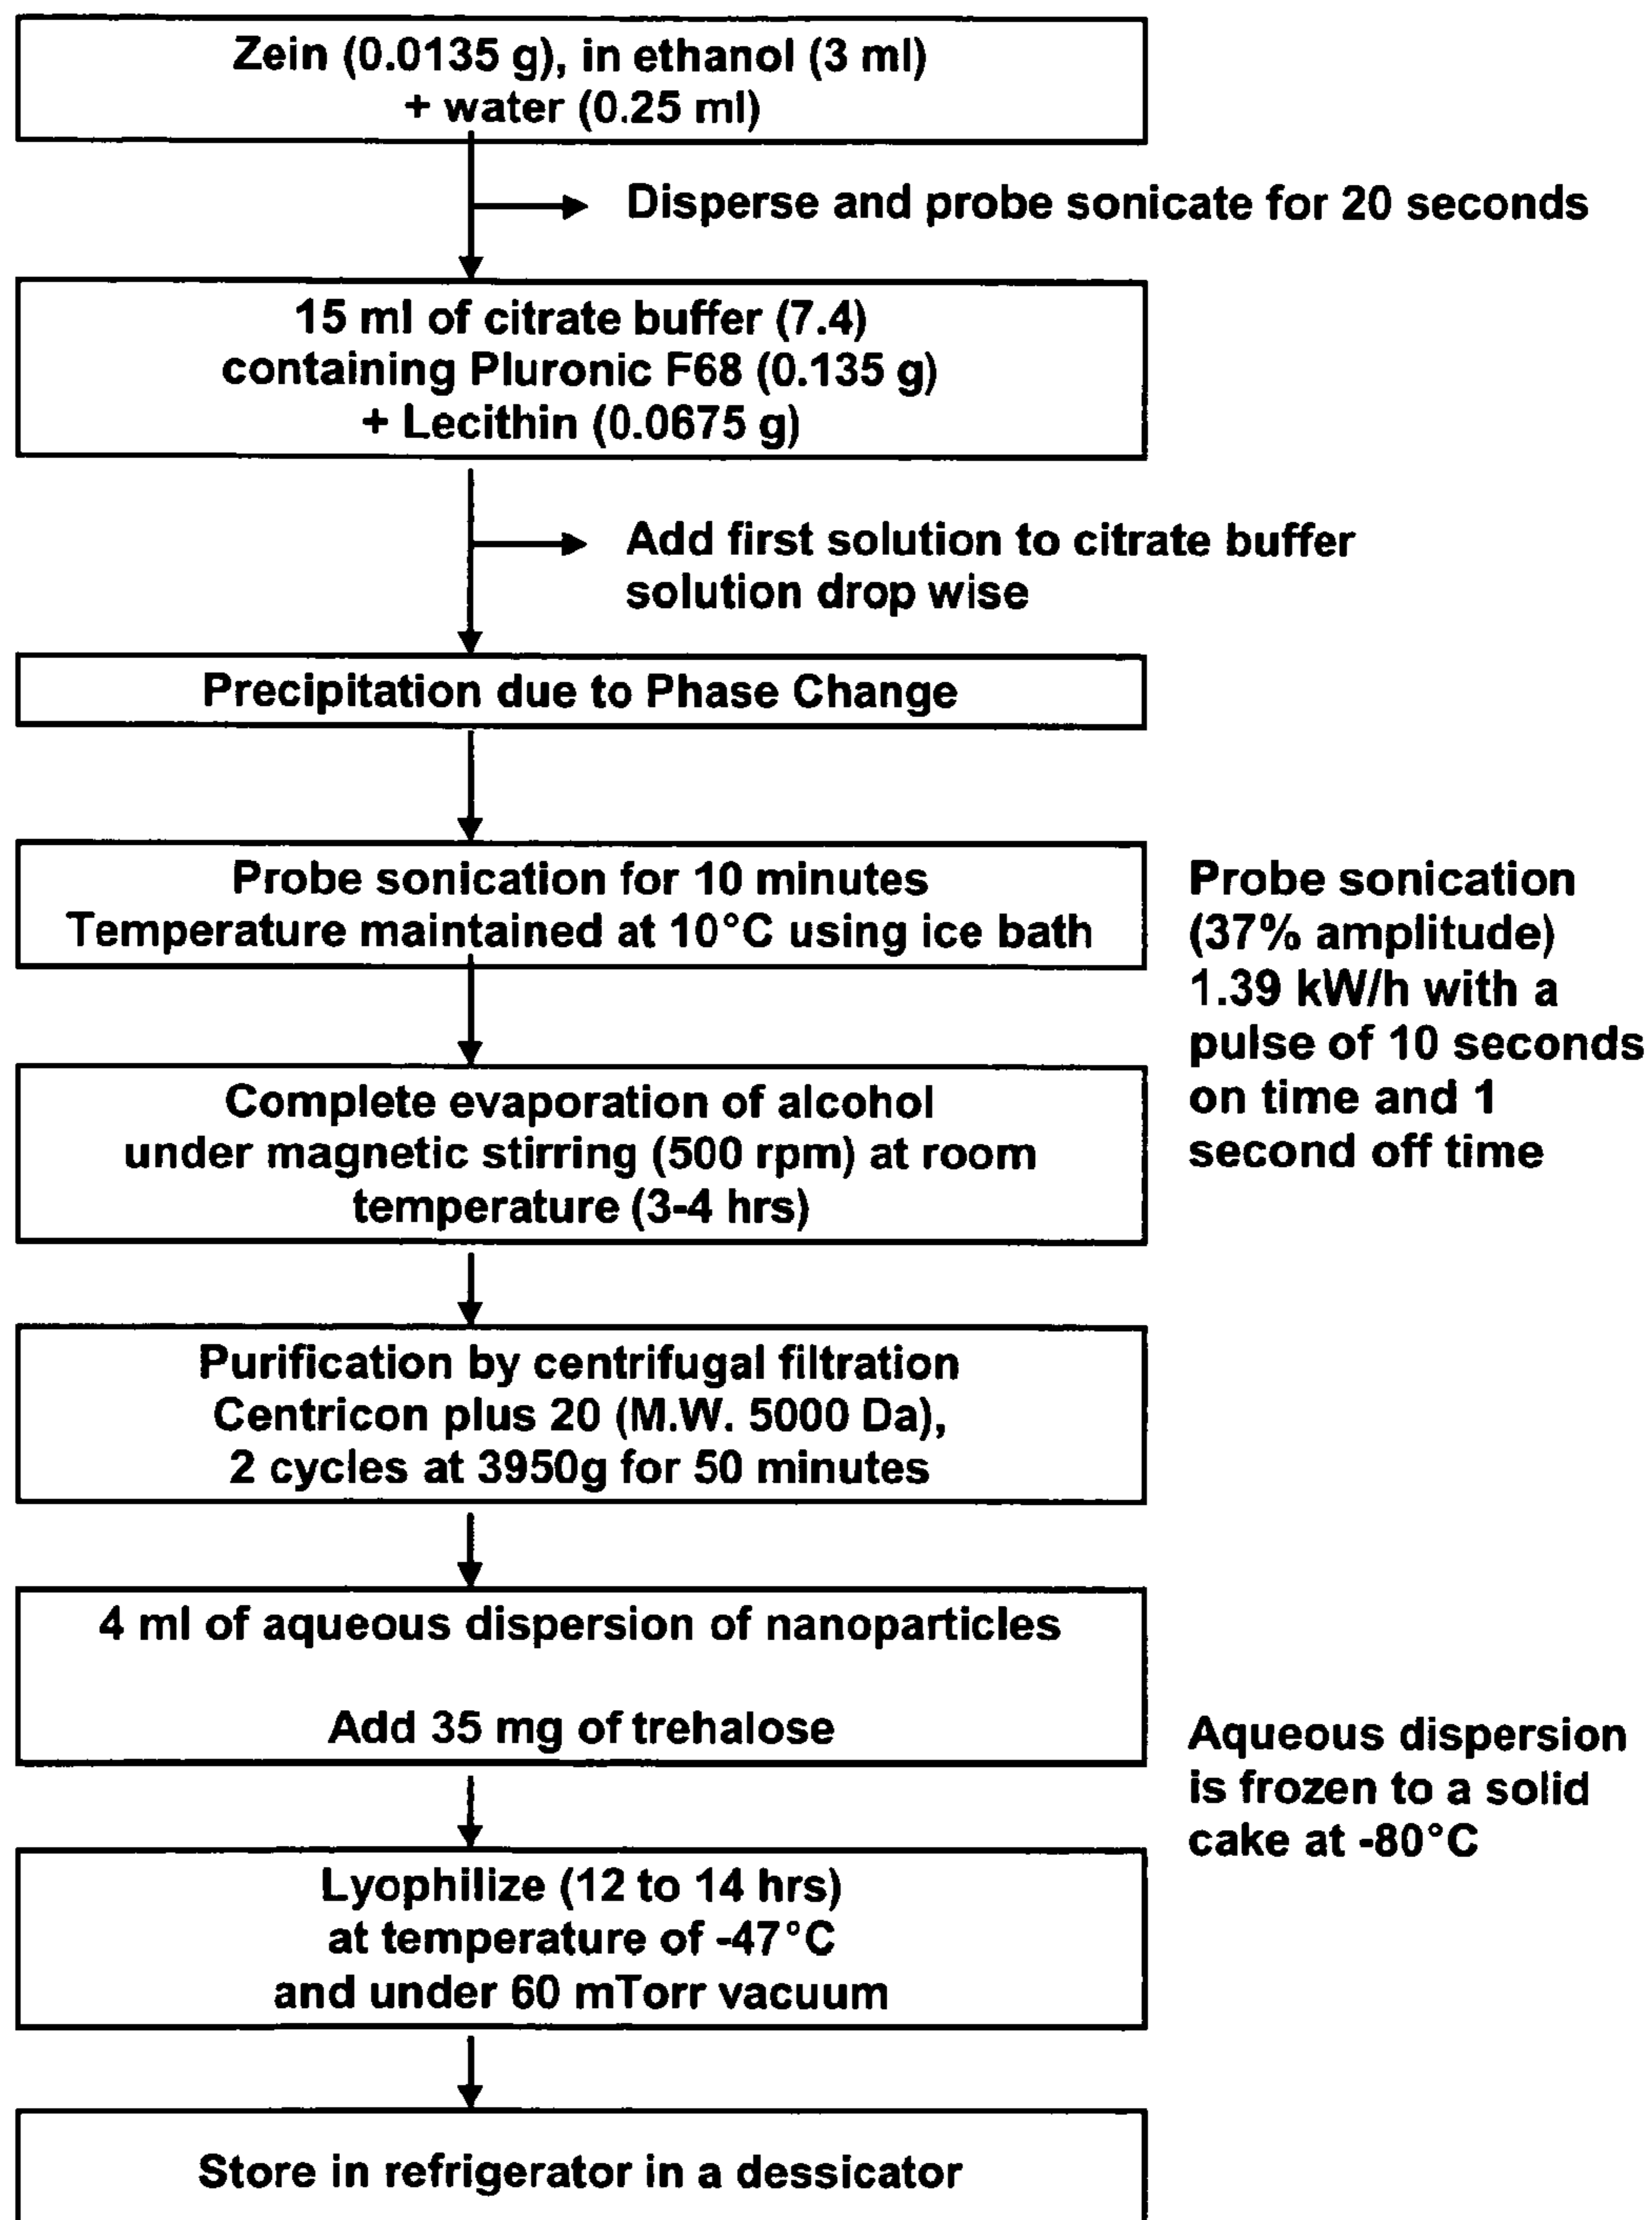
Zein (0.0135 g), in ethanol (3 ml)
+ water (0.25 ml)

Disperse and probe sonicate for 20 seconds

15 ml of citrate buffer (7.4)
containing Pluronic F68 (0.135 g)
+ Lecithin (0.0675 g)

Add first solution to citrate buffer solution drop wise

Precipitation due to Phase Change

Probe sonication for 10 minutes
Temperature maintained at 10°C using ice bath

Probe sonication (37% amplitude) 1.39 kW/h with a pulse of 10 seconds on time and 1 second off time

Complete evaporation of alcohol under magnetic stirring (500 rpm) at room temperature (3-4 hrs)

Purification by centrifugal filtration
Centricon plus 20 (M.W. 5000 Da),
2 cycles at 3950g for 50 minutes

4 ml of aqueous dispersion of nanoparticles

Add 35 mg of trehalose

Aqueous dispersion is frozen to a solid cake at -80°C

Lyophilize (12 to 14 hrs)
at temperature of -47°C
and under 60 mTorr vacuum

Store in refrigerator in a dessicator